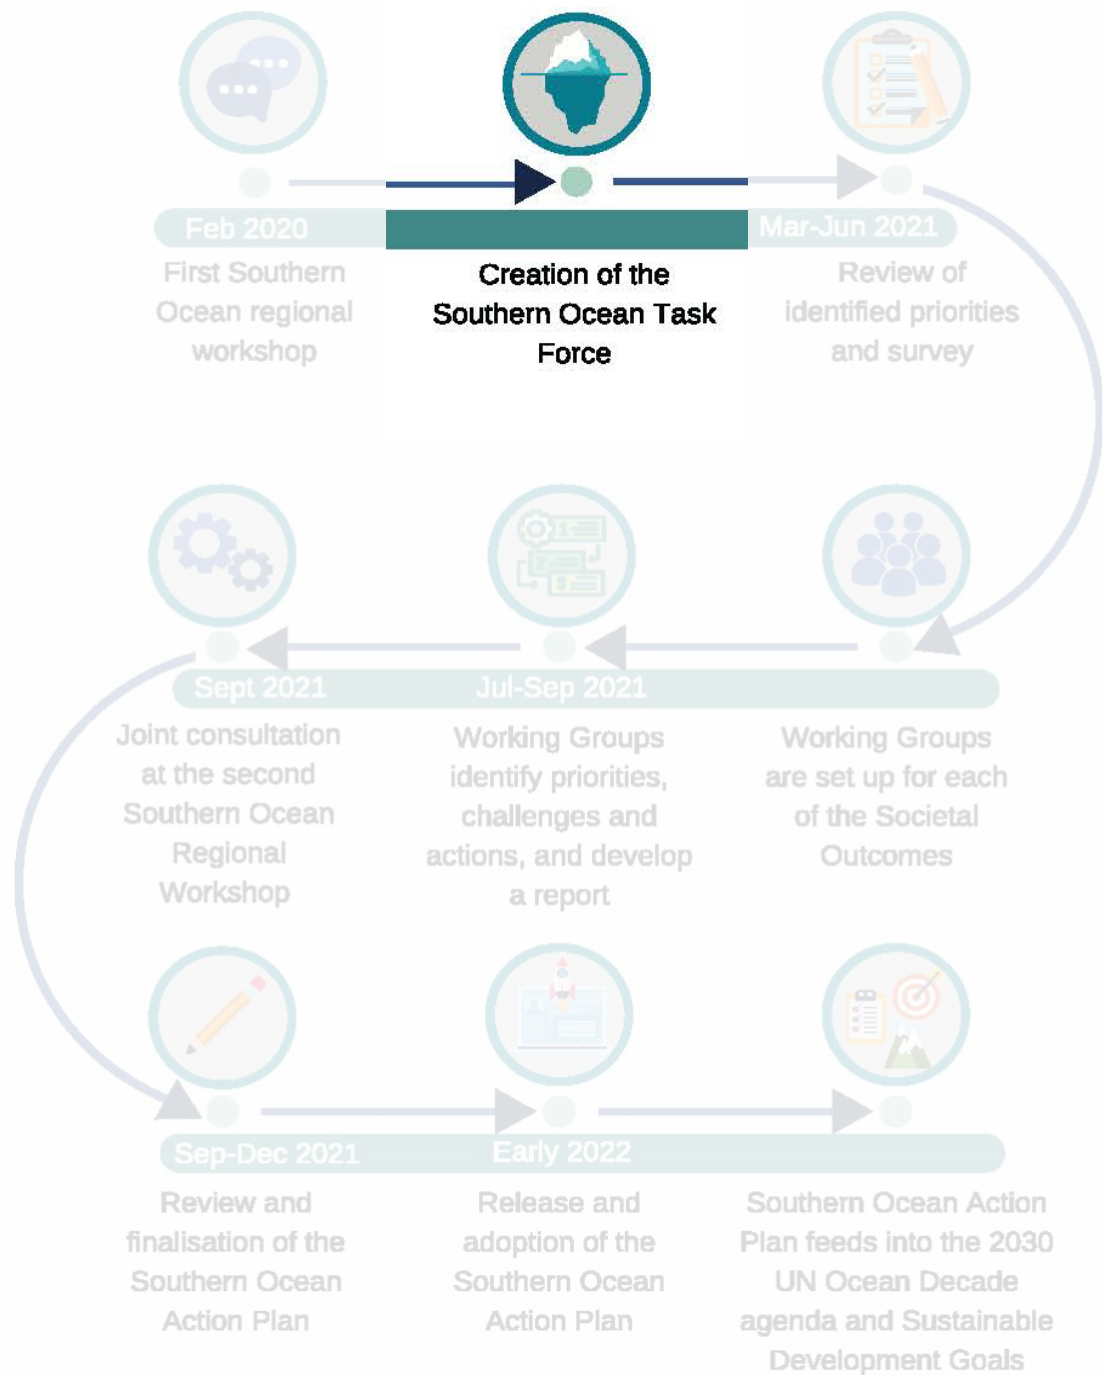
Feb 2020

First Southern Ocean regional workshop

Creation of the Southern Ocean Task Force

Mar-Jun 2021

Review of identified priorities and survey

Sept 2021

Jul-Sep 2021

Joint consultation at the second Southern Ocean Regional Workshop

Working Groups identify priorities, challenges and actions, and develop a report

Working Groups are set up for each of the Societal Outcomes

Sep-Dec 2021

Early 2022

Review and finalisation of the Southern Ocean Action Plan

Release and adoption of the Southern Ocean Action Plan

Southern Ocean Action Plan feeds into the 2030 UN Ocean Decade agenda and Sustainable Development Goals